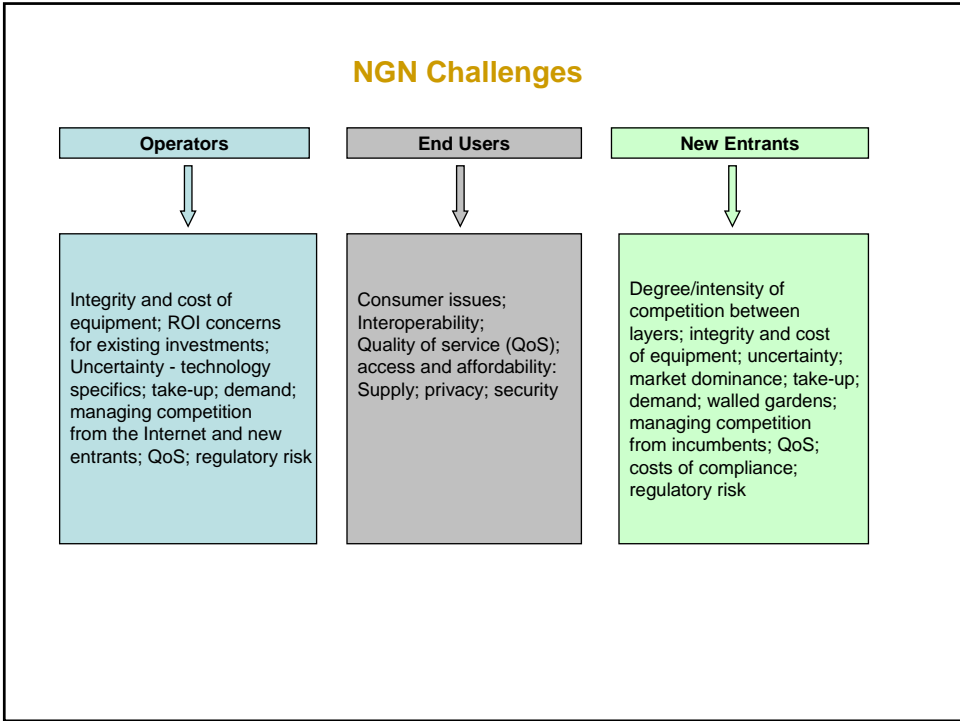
NGN Challenges

Operators

End Users

New Entrants

Integrity and cost of equipment; ROI concerns for existing investments; Uncertainty - technology specifics; take-up; demand; managing competition from the Internet and new entrants; QoS; regulatory risk

Consumer issues; Interoperability; Quality of service (QoS); access and affordability: Supply; privacy; security

Degree/intensity of competition between layers; integrity and cost of equipment; uncertainty; market dominance; take-up; demand; walled gardens; managing competition from incumbents; QoS; costs of compliance; regulatory risk